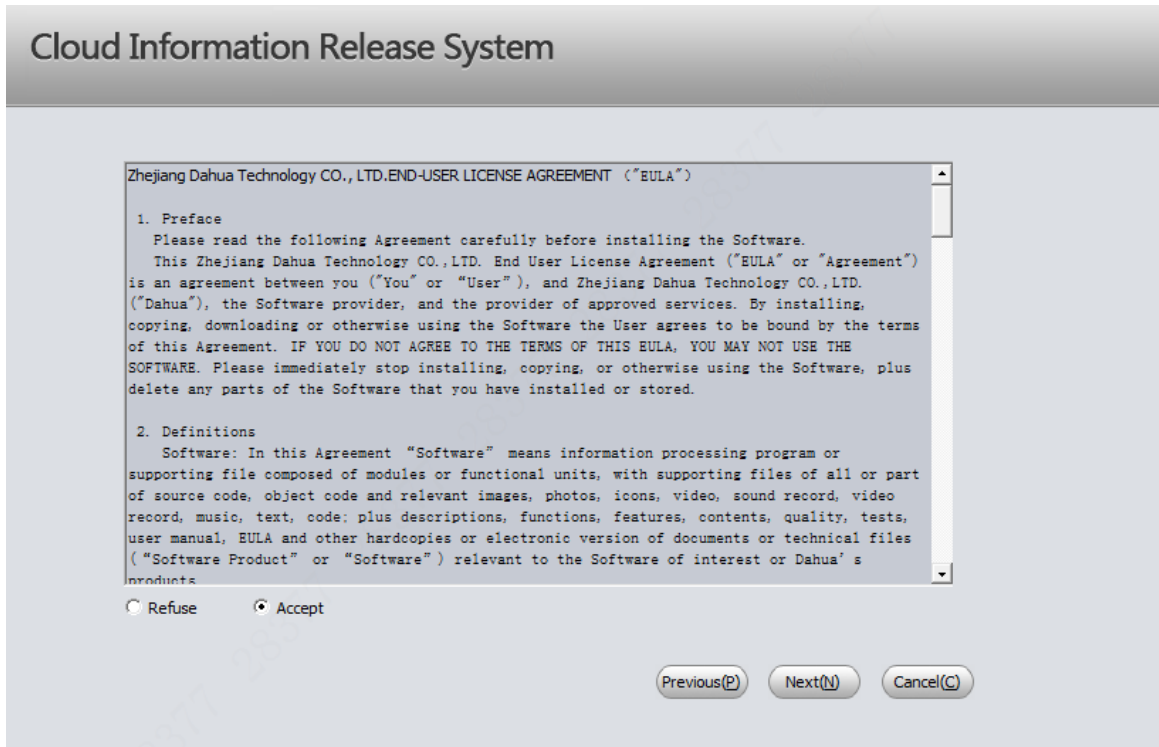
Cloud Information Release System

Zhejiang Dahua Technology CO., LTD.END-USER LICENSE AGREEMENT ("EULA")

1. Preface
Please read the following Agreement carefully before installing the Software.
This Zhejiang Dahua Technology CO.,LTD. End User License Agreement ("EULA" or "Agreement") is an agreement between you ("You" or "User"), and Zhejiang Dahua Technology CO.,LTD. ("Dahua"), the Software provider, and the provider of approved services. By installing, copying, downloading or otherwise using the Software the User agrees to be bound by the terms of this Agreement. IF YOU DO NOT AGREE TO THE TERMS OF THIS EULA, YOU MAY NOT USE THE SOFTWARE. Please immediately stop installing, copying, or otherwise using the Software, plus delete any parts of the Software that you have installed or stored.

2. Definitions
Software: In this Agreement "Software" means information processing program or supporting file composed of modules or functional units, with supporting files of all or part of source code, object code and relevant images, photos, icons, video, sound record, video record, music, text, code; plus descriptions, functions, features, contents, quality, tests, user manual, EULA and other hardcopies or electronic version of documents or technical files ("Software Product" or "Software") relevant to the Software of interest or Dahua's products

Refuse Accept

Previous(P) Next(N) Cancel(C)